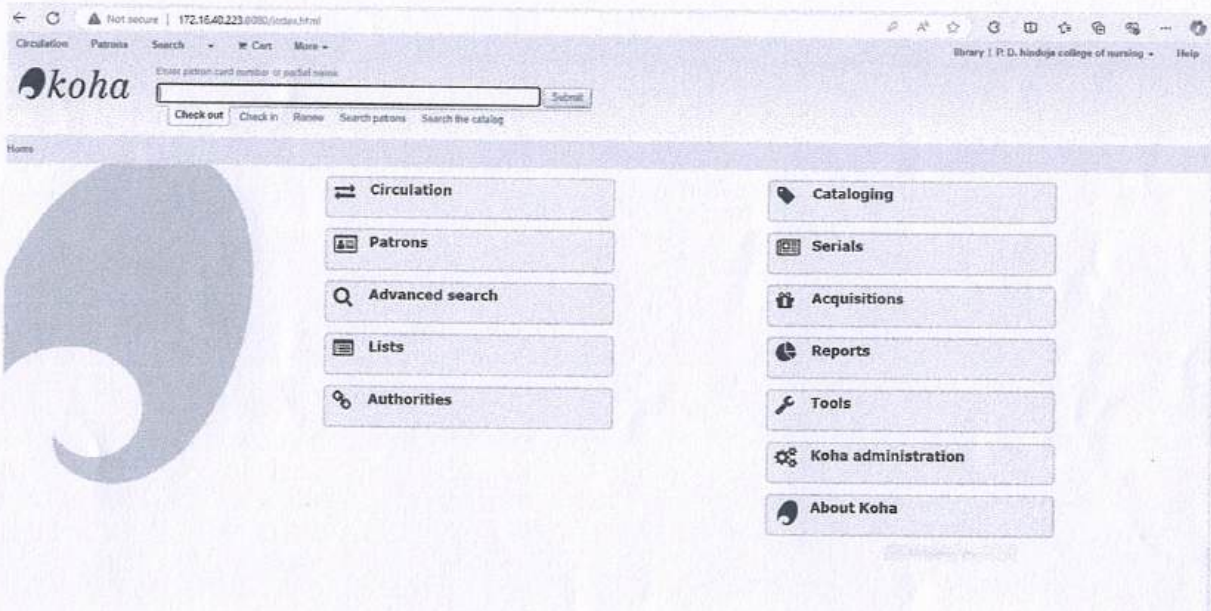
Not secure | 172.16.40.223:8080/index.html

Circulation Patrons Search ▾ Cart More ▾

library | P. D. hinduja college of nursing ▾ Help

koha

Enter patron card number or partial name

Submit

Check out Check in Renew Search patrons Search the catalog

Home

Circulation

Patrons

Advanced search

Lists

Authorities

Cataloging

Serials

Acquisitions

Reports

Tools

Koha administration

About Koha